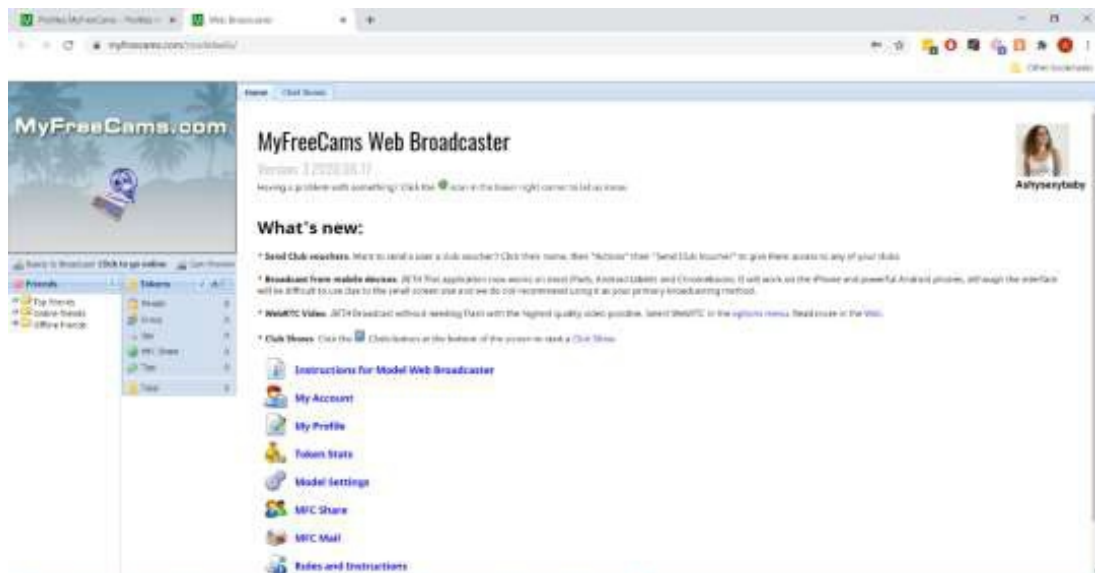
Profiles MyFreeCams - Profiles × | Web Broadcaster × | +

myfreecams.com/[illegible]

Other bookmarks

MyFreeCams.com

Ready to Broadcast Click to go online | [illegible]

Friends
Top Friends
Online Friends
Offline Friends

Tokens
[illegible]
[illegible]
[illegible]
MFC Share
Tips
Total

Home | Club Shows

MyFreeCams Web Broadcaster

Version: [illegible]

Having a problem with something? Click the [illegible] icon in the lower right corner to let us know.

Ashysexybaby

What's new:

* Send Club vouchers. Want to send a user a club voucher? Click their name, then "Actions" then "Send Club Voucher" to give them access to any of your clubs.

* Broadcast from mobile devices. (BETA) This application now works on most iPads, Android tablets and Chromebooks. It will work on the iPhone and powerful Android phones, although the interface will be difficult to use due to the small screen size and we do not recommend using it as your primary broadcasting method.

* WebRTC Video. (BETA) Broadcast without needing Flash with the highest quality video possible. Select WebRTC in the options menu. Read more in the Wiki.

* Club Shows. Click the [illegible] Club button at the bottom of the screen to start a Club Show.

Instructions for Model Web Broadcaster

My Account

My Profile

Token Stats

Model Settings

MFC Share

MFC Mail

Rules and Instructions